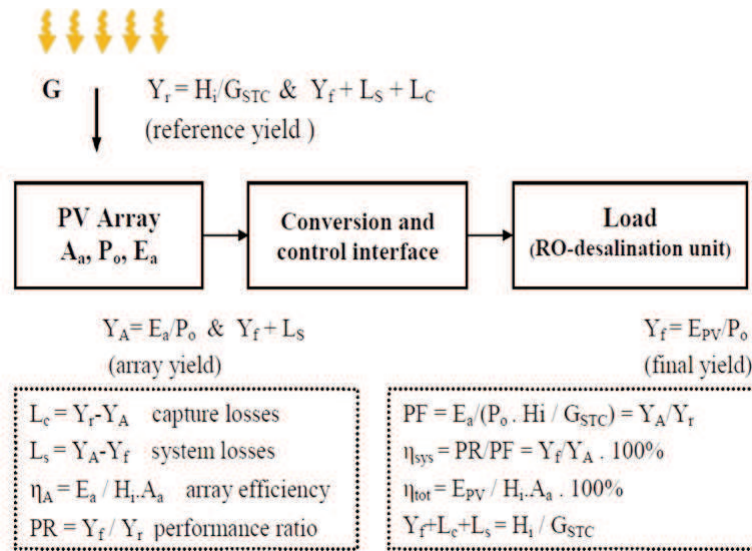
G

$Y_r = H_i/G_{STC}$ & $Y_f + L_S + L_C$
(reference yield )

PV Array
$A_a$, $P_o$, $E_a$

Conversion and control interface

Load
(RO-desalination unit)

$Y_A = E_a/P_o$ & $Y_f + L_S$
(array yield)

$Y_f = E_{PV}/P_o$
(final yield)

$L_c = Y_r - Y_A$ capture losses
$L_s = Y_A - Y_f$ system losses
$\eta_A = E_a / H_i . A_a$ array efficiency
$PR = Y_f / Y_r$ performance ratio

$PF = E_a/(P_o . Hi / G_{STC}) = Y_A/Y_r$
$\eta_{sys} = PR/PF = Y_f/Y_A . 100\%$
$\eta_{tot} = E_{PV} / H_i.A_a . 100\%$
$Y_f+L_c+L_s = H_i / G_{STC}$